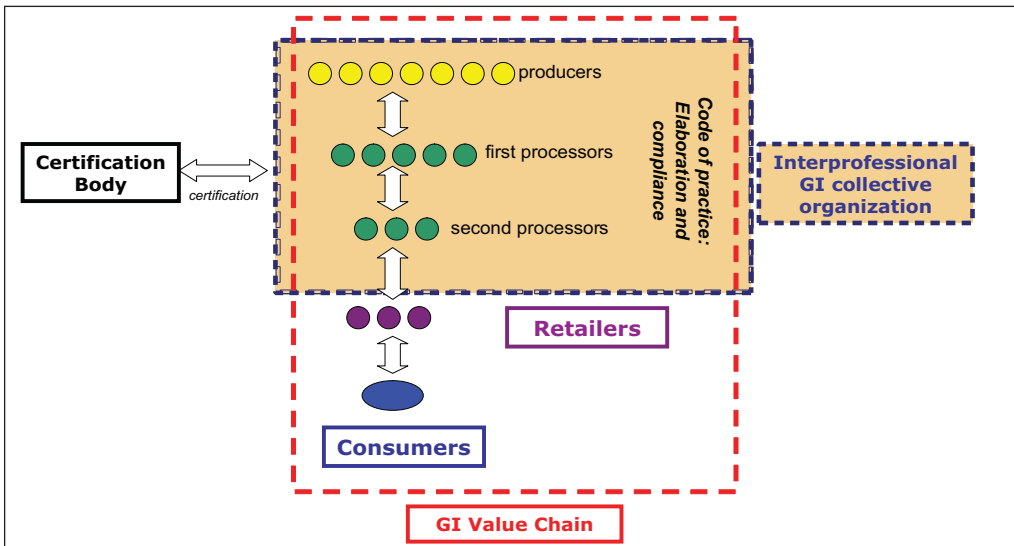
Certification Body

certification

producers

first processors

second processors

Code of practice: Elaboration and compliance

Interprofessional GI collective organization

Retailers

Consumers

GI Value Chain